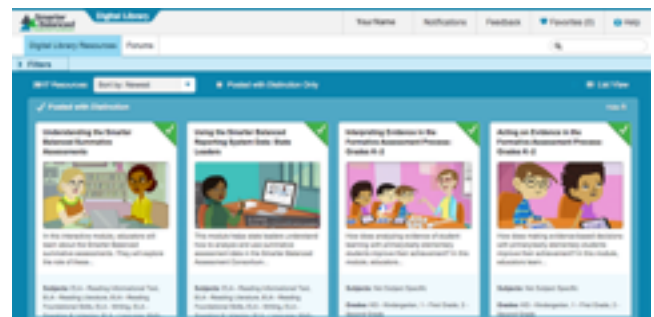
Smarter Balanced
Digital Library
Your Name
Notifications
Feedback
Favorites (0)
Help

Digital Library Resources
Forums

Filters

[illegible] Resources
Sort by: Newest
Posted with Distinction Only
List View

Posted with Distinction

Understanding the Smarter Balanced Summative Assessments
In this interactive module, educators will learn about the Smarter Balanced summative assessments. They will explore the role of these...
Subjects: ELA - Reading Informational Text, ELA - Reading Literature, ELA - Reading Foundational Skills, ELA - Writing, ELA - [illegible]

Using the Smarter Balanced Reporting System Data: State Leaders
This module helps state leaders understand how to analyze and use summative assessment data in the Smarter Balanced Assessment Consortium...

Interpreting Evidence in the Formative Assessment Process: Grades K-2
How does analyzing evidence of student learning with primary/early elementary students improve their achievement? In this module, educators...
Subjects: Not Subject Specific
Grades: KG - Kindergarten, 1 - First Grade, 2 - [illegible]

Acting on Evidence in the Formative Assessment Process: Grades K-2
How does making evidence-based decisions with primary/early elementary students improve their achievement? In this module, educators learn...
Subjects: Not Subject Specific
Grades: KG - Kindergarten, 1 - First Grade, 2 - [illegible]